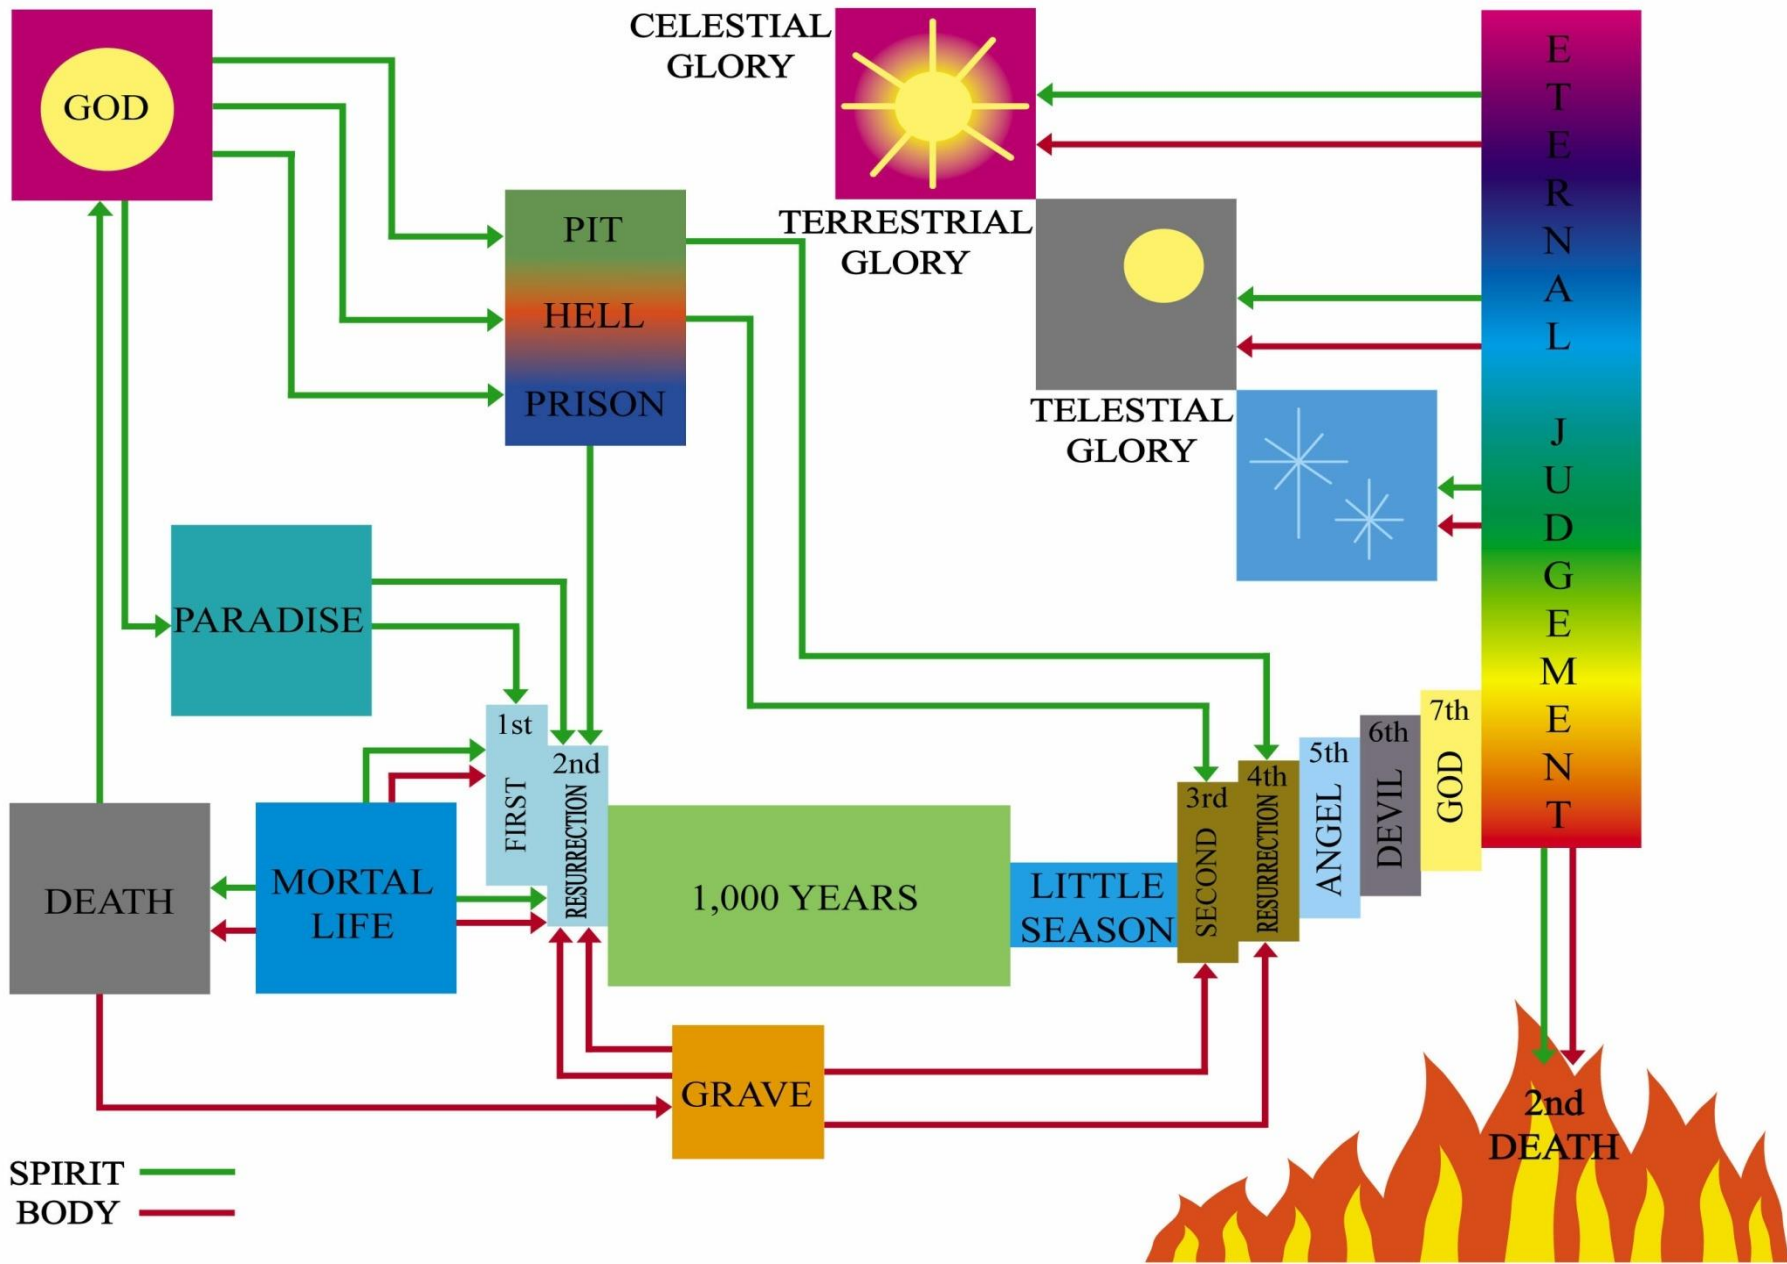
GOD

CELESTIAL GLORY

ETERNAL JUDGEMENT

PIT
HELL
PRISON

TERRESTRIAL GLORY

TELESTIAL GLORY

PARADISE

1st
FIRST

2nd
RESURRECTION

DEATH

MORTAL LIFE

1,000 YEARS

LITTLE SEASON

3rd
SECOND

4th
RESURRECTION

5th
ANGEL

6th
DEVIL

7th
GOD

GRAVE

2nd DEATH

SPIRIT
BODY